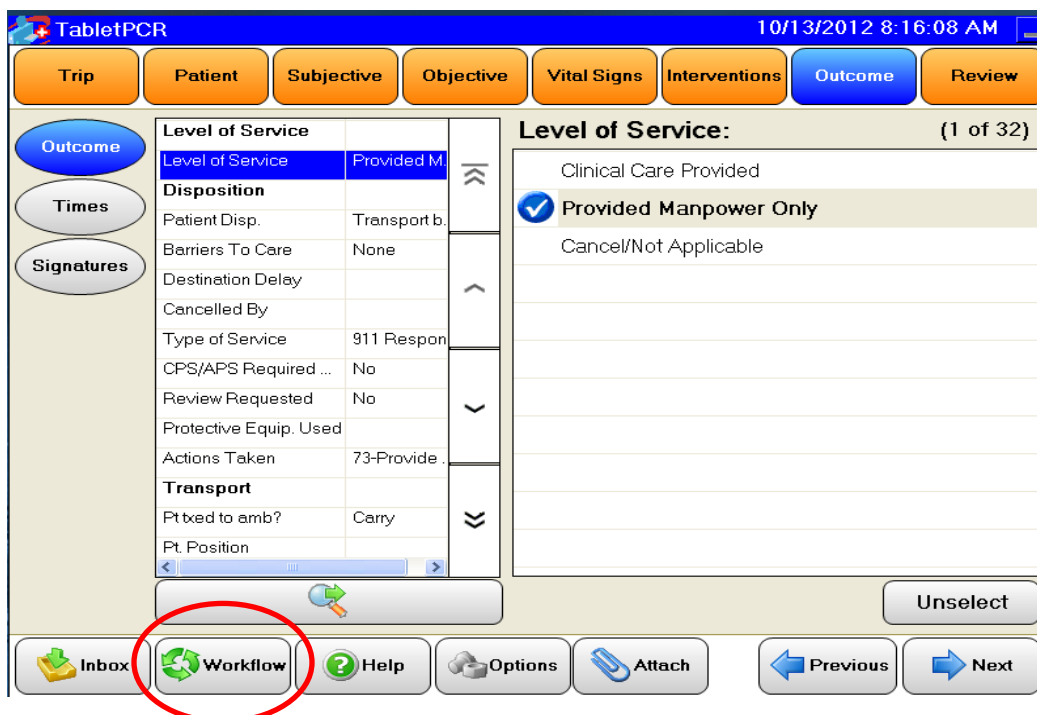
TabletPCR

10/13/2012 8:16:08 AM

Trip | Patient | Subjective | Objective | Vital Signs | Interventions | Outcome | Review

Outcome
Times
Signatures

| Level of Service | |
|---|---|
| Level of Service | Provided M. |
| Disposition | |
| Patient Disp. | Transport b. |
| Barriers To Care | None |
| Destination Delay | |
| Cancelled By | |
| Type of Service | 911 Respon |
| CPS/APS Required ... | No |
| Review Requested | No |
| Protective Equip. Used | |
| Actions Taken | 73-Provide . |
| Transport | |
| Pt txed to amb? | Carry |
| Pt. Position | |

Level of Service: (1 of 32)

Clinical Care Provided
Provided Manpower Only
Cancel/Not Applicable

Unselect

Inbox
Workflow
Help
Options
Attach
Previous
Next